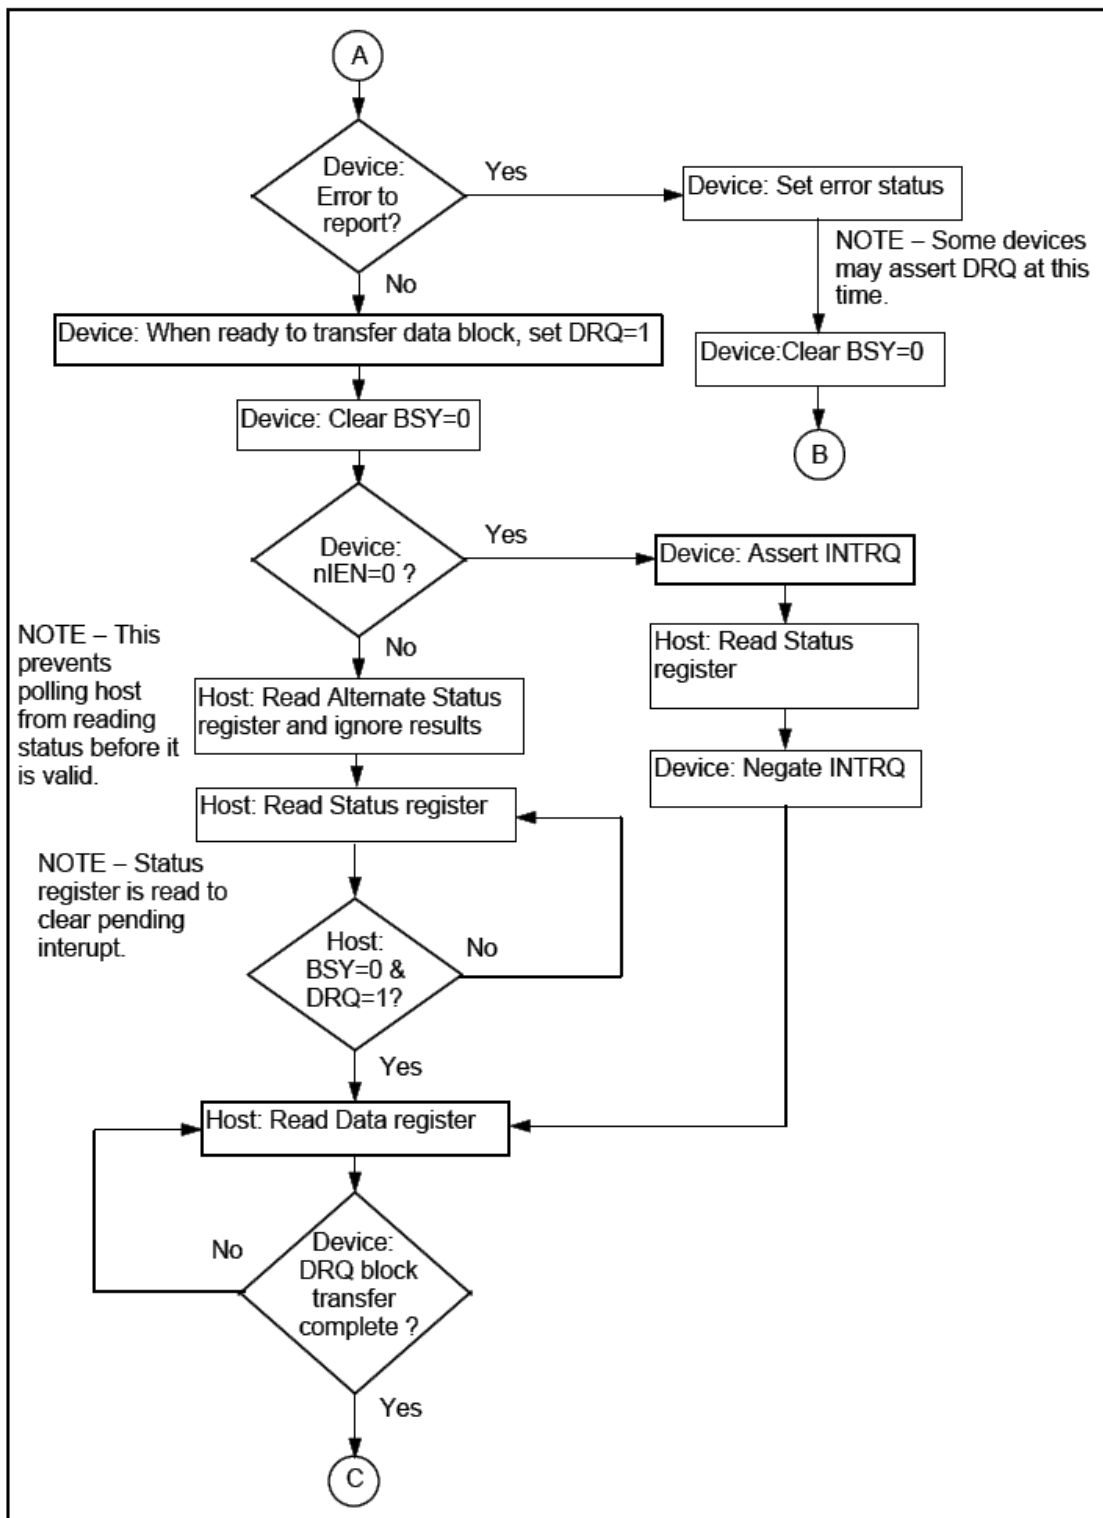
A

Device: Error to report?

Yes

Device: Set error status

NOTE – Some devices may assert DRQ at this time.

Device:Clear BSY=0

B

No

Device: When ready to transfer data block, set DRQ=1

Device: Clear BSY=0

Device: nIEN=0 ?

Yes

Device: Assert INTRQ

Host: Read Status register

Device: Negate INTRQ

NOTE – This prevents polling host from reading status before it is valid.

No

Host: Read Alternate Status register and ignore results

Host: Read Status register

NOTE – Status register is read to clear pending interupt.

Host: BSY=0 & DRQ=1?

No

Yes

Host: Read Data register

No

Device: DRQ block transfer complete ?

Yes

C